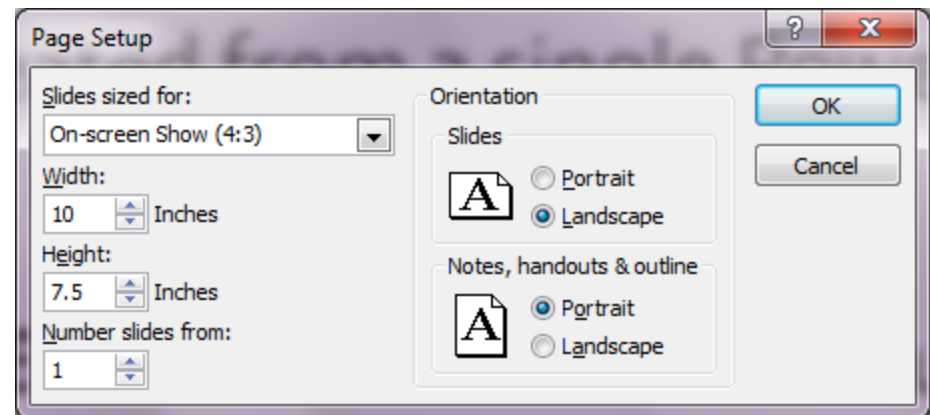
Page Setup

?

X

Slides sized for:

On-screen Show (4:3)

Width:

10

Inches

Height:

7.5

Inches

Number slides from:

1

Orientation

Slides

A

Portrait

Landscape

Notes, handouts & outline

A

Portrait

Landscape

OK

Cancel